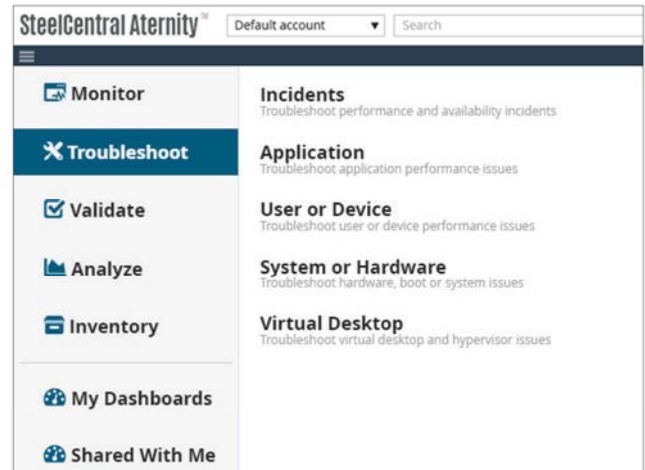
SteelCentral Aternity™

Default account

Search

Monitor

Troubleshoot

Validate

Analyze

Inventory

My Dashboards

Shared With Me

Incidents
Troubleshoot performance and availability incidents

Application
Troubleshoot application performance issues

User or Device
Troubleshoot user or device performance issues

System or Hardware
Troubleshoot hardware, boot or system issues

Virtual Desktop
Troubleshoot virtual desktop and hypervisor issues